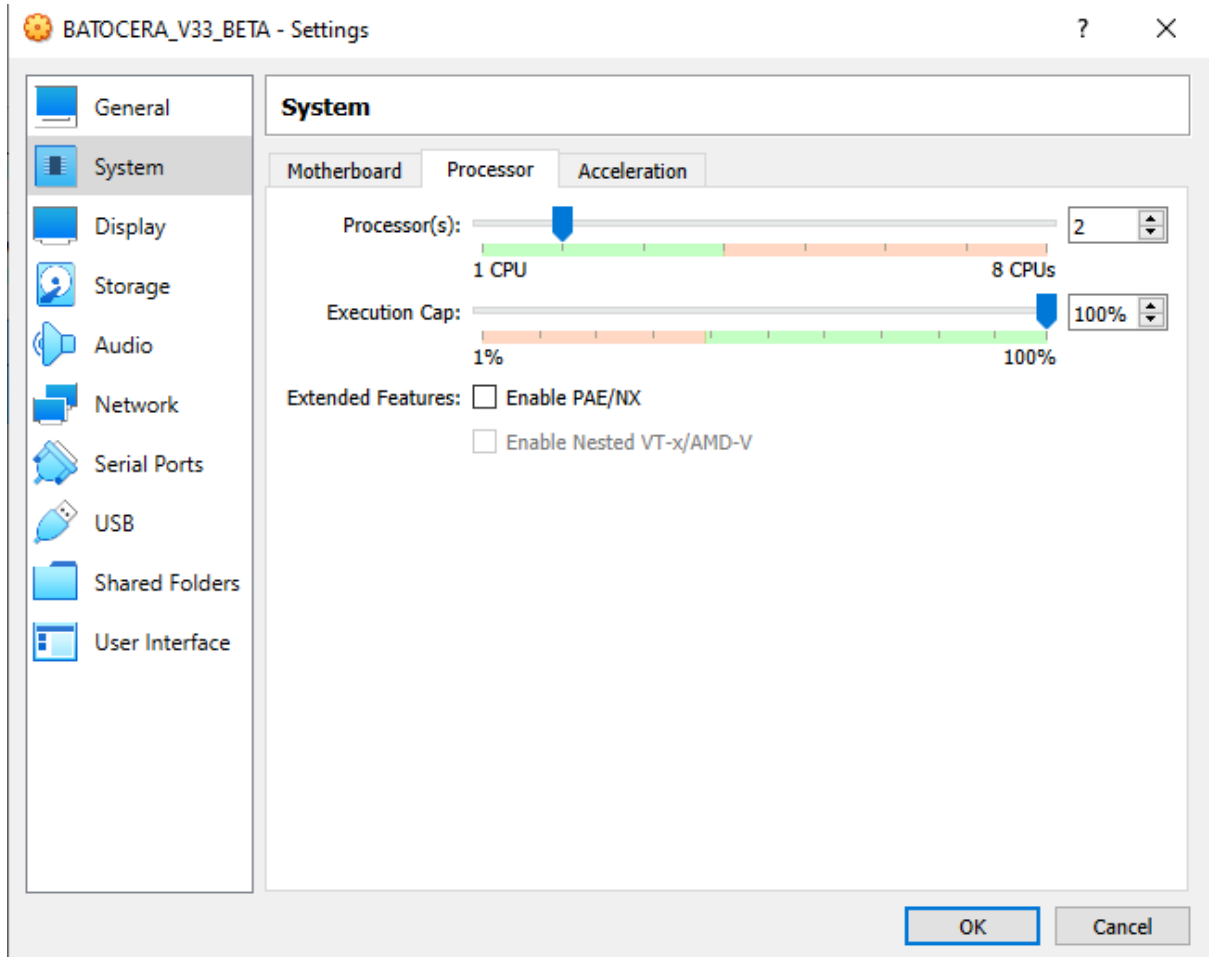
BATOCERA_V33_BETA - Settings

?

General
System
Display
Storage
Audio
Network
Serial Ports
USB
Shared Folders
User Interface

System

Motherboard
Processor
Acceleration

Processor(s):
2
1 CPU
8 CPUs

Execution Cap:
100%
1%
100%

Extended Features:
Enable PAE/NX
Enable Nested VT-x/AMD-V

OK
Cancel